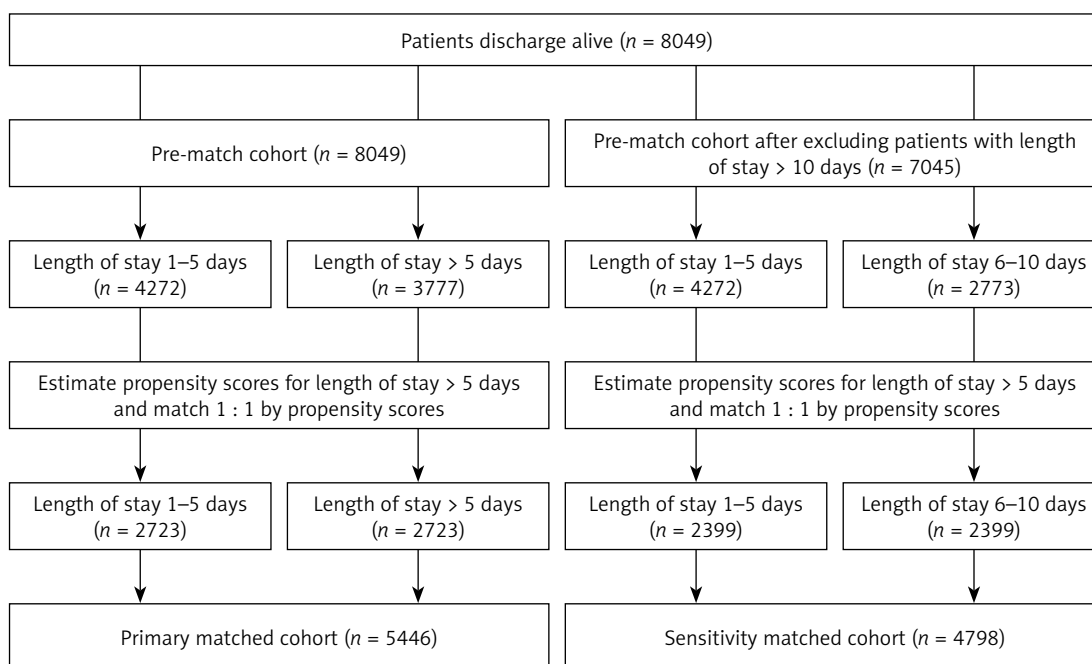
Patients discharge alive ($n$ = 8049)

Pre-match cohort ($n$ = 8049)

Pre-match cohort after excluding patients with length of stay > 10 days ($n$ = 7045)

Length of stay 1–5 days ($n$ = 4272)

Length of stay > 5 days ($n$ = 3777)

Length of stay 1–5 days ($n$ = 4272)

Length of stay 6–10 days ($n$ = 2773)

Estimate propensity scores for length of stay > 5 days and match 1 : 1 by propensity scores

Estimate propensity scores for length of stay > 5 days and match 1 : 1 by propensity scores

Length of stay 1–5 days ($n$ = 2723)

Length of stay > 5 days ($n$ = 2723)

Length of stay 1–5 days ($n$ = 2399)

Length of stay 6–10 days ($n$ = 2399)

Primary matched cohort ($n$ = 5446)

Sensitivity matched cohort ($n$ = 4798)